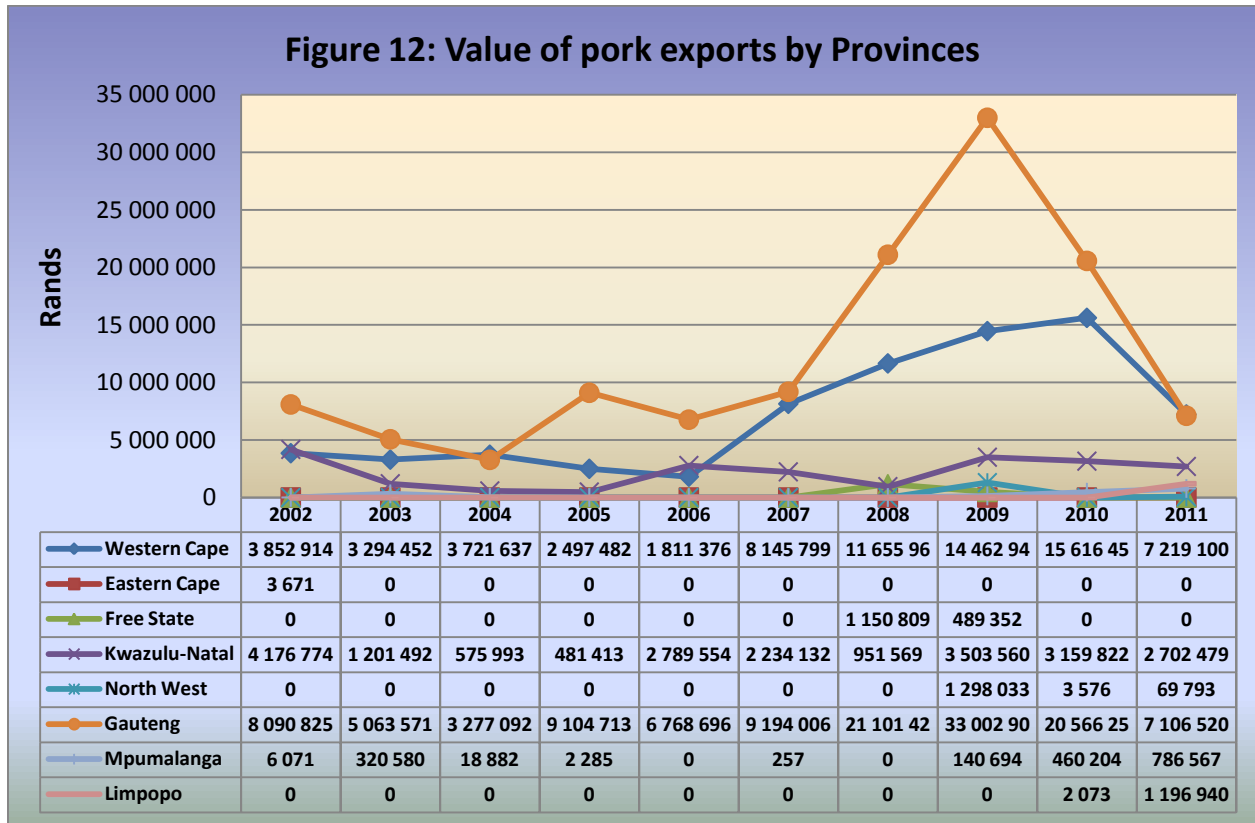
Figure 12: Value of pork exports by Provinces

35 000 000
30 000 000
25 000 000
20 000 000
15 000 000
10 000 000
5 000 000
0

Rands

| | 2002 | 2003 | 2004 | 2005 | 2006 | 2007 | 2008 | 2009 | 2010 | 2011 |
|---|---|---|---|---|---|---|---|---|---|---|
| Western Cape | 3 852 914 | 3 294 452 | 3 721 637 | 2 497 482 | 1 811 376 | 8 145 799 | 11 655 96 | 14 462 94 | 15 616 45 | 7 219 100 |
| Eastern Cape | 3 671 | 0 | 0 | 0 | 0 | 0 | 0 | 0 | 0 | 0 |
| Free State | 0 | 0 | 0 | 0 | 0 | 0 | 1 150 809 | 489 352 | 0 | 0 |
| Kwazulu-Natal | 4 176 774 | 1 201 492 | 575 993 | 481 413 | 2 789 554 | 2 234 132 | 951 569 | 3 503 560 | 3 159 822 | 2 702 479 |
| North West | 0 | 0 | 0 | 0 | 0 | 0 | 0 | 1 298 033 | 3 576 | 69 793 |
| Gauteng | 8 090 825 | 5 063 571 | 3 277 092 | 9 104 713 | 6 768 696 | 9 194 006 | 21 101 42 | 33 002 90 | 20 566 25 | 7 106 520 |
| Mpumalanga | 6 071 | 320 580 | 18 882 | 2 285 | 0 | 257 | 0 | 140 694 | 460 204 | 786 567 |
| Limpopo | 0 | 0 | 0 | 0 | 0 | 0 | 0 | 0 | 2 073 | 1 196 940 |